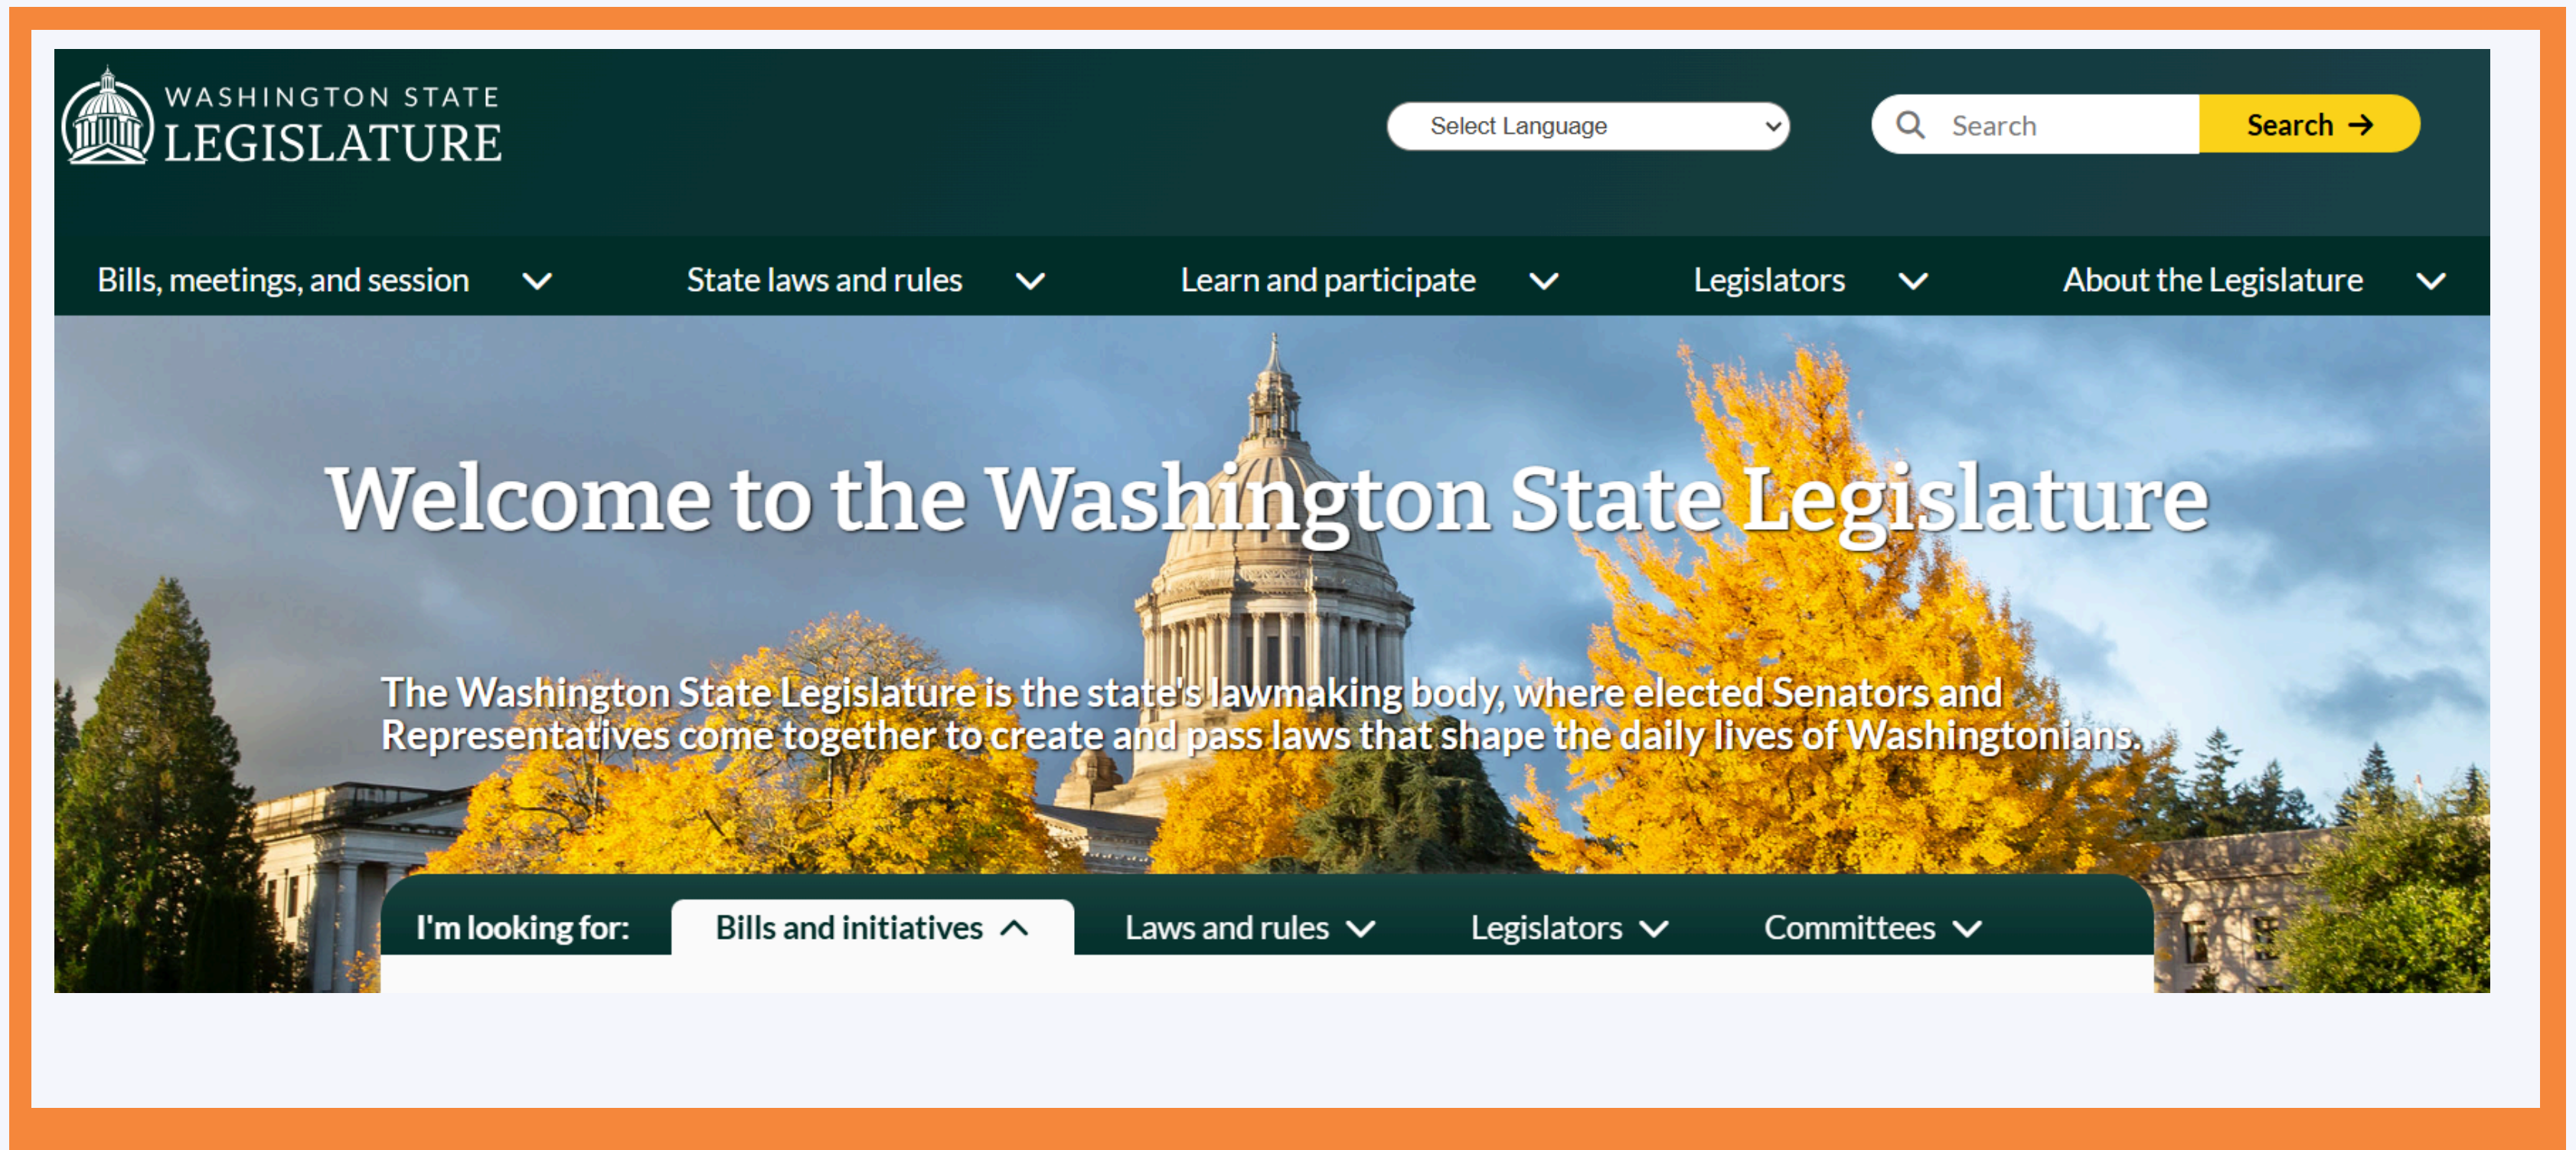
WASHINGTON STATE
LEGISLATURE

Select Language

Search

Search →

Bills, meetings, and session

State laws and rules

Learn and participate

Legislators

About the Legislature

Welcome to the Washington State Legislature

The Washington State Legislature is the state's lawmaking body, where elected Senators and Representatives come together to create and pass laws that shape the daily lives of Washingtonians.

I'm looking for:

Bills and initiatives

Laws and rules

Legislators

Committees